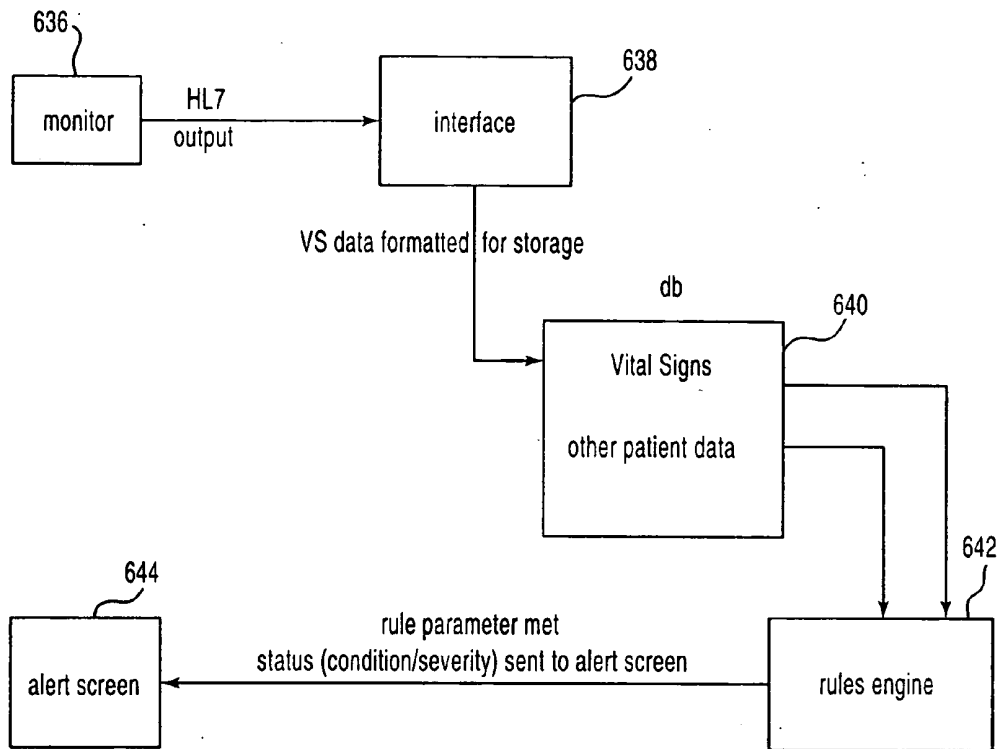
636

monitor

HL7
output

638

interface

VS data formatted for storage

db

640

Vital Signs

other patient data

642

644

rule parameter met
status (condition/severity) sent to alert screen

alert screen

rules engine